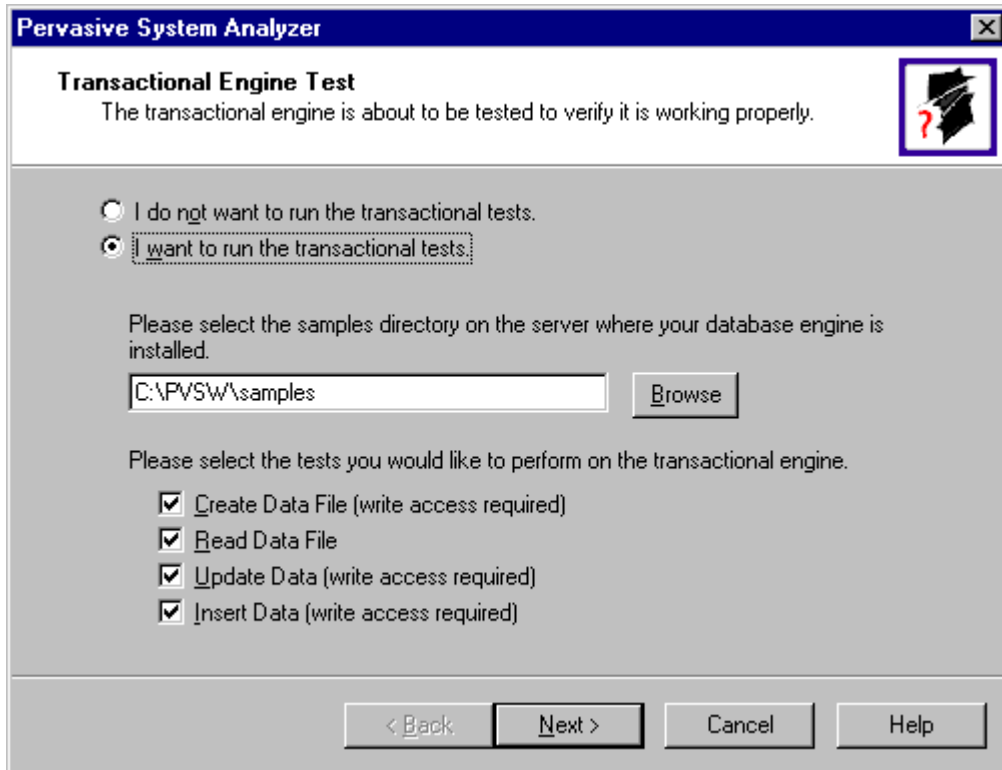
Pervasive System Analyzer

Transactional Engine Test
The transactional engine is about to be tested to verify it is working properly.

I do not want to run the transactional tests.
I want to run the transactional tests.

Please select the samples directory on the server where your database engine is installed.

C:\PVSW\samples

Browse

Please select the tests you would like to perform on the transactional engine.

Create Data File (write access required)
Read Data File
Update Data (write access required)
Insert Data (write access required)

< Back
Next >
Cancel
Help